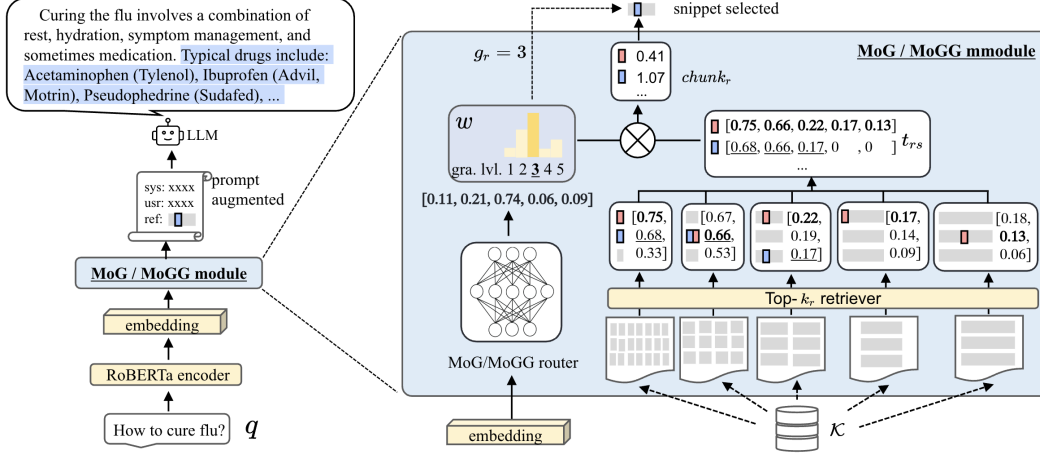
Curing the flu involves a combination of rest, hydration, symptom management, and sometimes medication. Typical drugs include: Acetaminophen (Tylenol), Ibuprofen (Advil, Motrin), Pseudophedrine (Sudafed), ...

LLM

sys: xxxx
usr: xxxx
ref:

prompt augmented

MoG / MoGG module

embedding

RoBERTa encoder

How to cure flu?

$q$

snippet selected

$g_r = 3$

MoG / MoGG mmodule

0.41
1.07
...

$chunk_r$

$w$

gra. lvl. 1 2 3 4 5

[0.75, 0.66, 0.22, 0.17, 0.13]
[0.68, 0.66, 0.17, 0 , 0 ]
...

$t_{rs}$

[0.11, 0.21, 0.74, 0.06, 0.09]

[0.75, 0.68, 0.33]

[0.67, 0.66, 0.53]

[0.22, 0.19, 0.17]

[0.17, 0.14, 0.09]

[0.18, 0.13, 0.06]

Top- $k_r$ retriever

MoG/MoGG router

embedding

$\mathcal{K}$